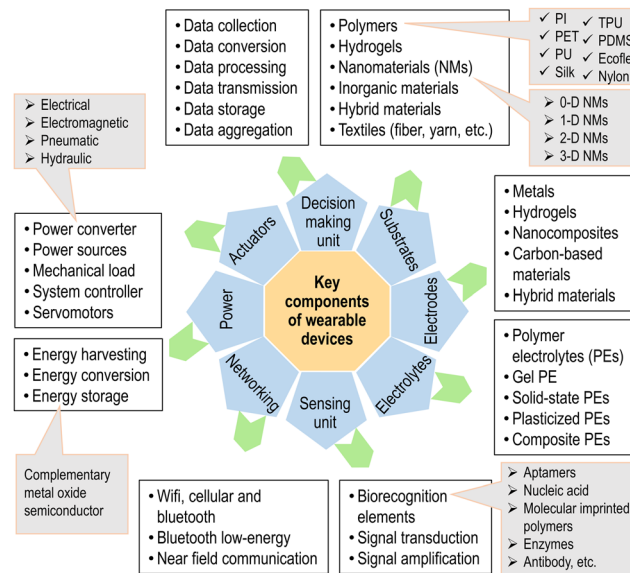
• Data collection
• Data conversion
• Data processing
• Data transmission
• Data storage
• Data aggregation

• Polymers
• Hydrogels
• Nanomaterials (NMs)
• Inorganic materials
• Hybrid materials
• Textiles (fiber, yarn, etc.)

✓ PI
✓ PET
✓ PU
✓ Silk
✓ TPU
✓ PDMS
✓ Ecofle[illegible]
✓ Nylon

➢ 0-D NMs
➢ 1-D NMs
➢ 2-D NMs
➢ 3-D NMs

➢ Electrical
➢ Electromagnetic
➢ Pneumatic
➢ Hydraulic

• Power converter
• Power sources
• Mechanical load
• System controller
• Servomotors

• Energy harvesting
• Energy conversion
• Energy storage

Complementary metal oxide semiconductor

Decision making unit
Substrates
Electrodes
Electrolytes
Sensing unit
Networking
Power
Actuators

Key components of wearable devices

• Metals
• Hydrogels
• Nanocomposites
• Carbon-based materials
• Hybrid materials

• Polymer electrolytes (PEs)
• Gel PE
• Solid-state PEs
• Plasticized PEs
• Composite PEs

• Wifi, cellular and bluetooth
• Bluetooth low-energy
• Near field communication

• Biorecognition elements
• Signal transduction
• Signal amplification

➢ Aptamers
➢ Nucleic acid
➢ Molecular imprinted polymers
➢ Enzymes
➢ Antibody, etc.